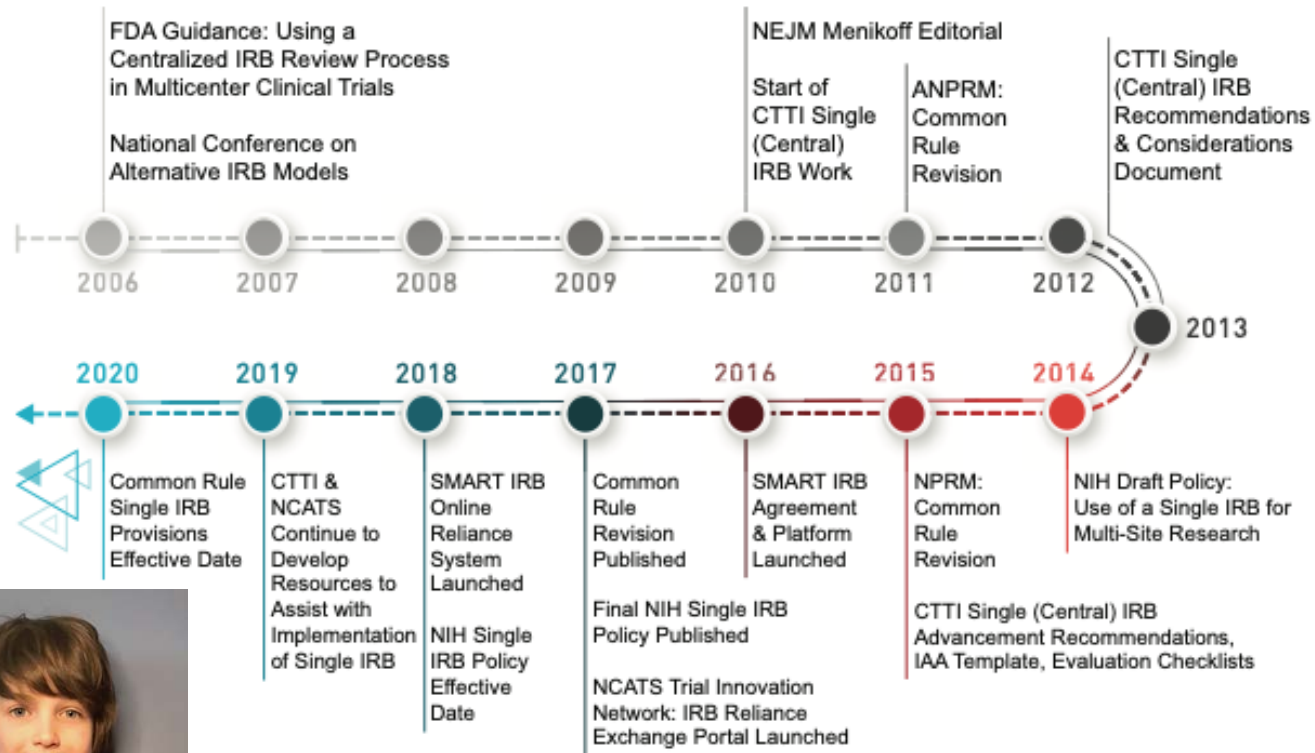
FDA Guidance: Using a Centralized IRB Review Process in Multicenter Clinical Trials

National Conference on Alternative IRB Models

NEJM Menikoff Editorial

Start of CTTI Single (Central) IRB Work

ANPRM: Common Rule Revision

CTTI Single (Central) IRB Recommendations & Considerations Document

2006

2007

2008

2009

2010

2011

2012

2013

2020

2019

2018

2017

2016

2015

2014

Common Rule Single IRB Provisions Effective Date

CTTI & NCATS Continue to Develop Resources to Assist with Implementation of Single IRB

SMART IRB Online Reliance System Launched

NIH Single IRB Policy Effective Date

Common Rule Revision Published

Final NIH Single IRB Policy Published

NCATS Trial Innovation Network: IRB Reliance Exchange Portal Launched

SMART IRB Agreement & Platform Launched

NPRM: Common Rule Revision

CTTI Single (Central) IRB Advancement Recommendations, IAA Template, Evaluation Checklists

NIH Draft Policy: Use of a Single IRB for Multi-Site Research